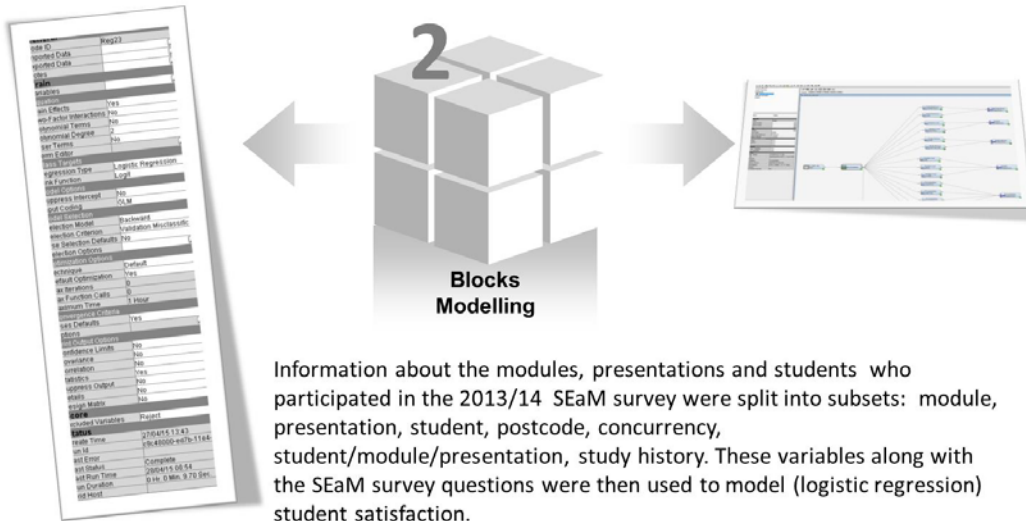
2

Blocks Modelling

Information about the modules, presentations and students who participated in the 2013/14 SEaM survey were split into subsets: module, presentation, student, postcode, concurrency, student/module/presentation, study history. These variables along with the SEaM survey questions were then used to model (logistic regression) student satisfaction.

| | |
|---|---|
| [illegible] | Reg23 |
| ode ID | |
| ported Data | |
| ported Data | |
| tes | |
| rain | |
| ariables | |
| ain Effects | Yes |
| wo-Factor Interactions | No |
| olynomial Terms | No |
| olynomial Degree | 2 |
| ser Terms | No |
| erm Editor | |
| lass Targets | |
| egression Type | Logistic Regression |
| nk Function | Logit |
| odel Options | |
| uppress Intercept | No |
| put Coding | GLM |
| odel Selection | |
| election Model | Backward |
| election Criterion | Validation Misclassific |
| se Selection Defaults | No |
| election Options | |
| ptimization Options | |
| echnique | Default |
| efault Optimization | Yes |
| ax Iterations | 0 |
| ax Function Calls | 0 |
| aximum Time | 1 Hour |
| onvergence Criteria | |
| ses Defaults | Yes |
| ptions | |
| utput Options | |
| onfidence Limits | No |
| ovariance | No |
| orrelation | No |
| tatistics | Yes |
| uppress Output | No |
| etails | No |
| esign Matrix | No |
| core | |
| xcluded Variables | Reject |
| tatus | |
| reate Time | 27/04/15 13:43 |
| un Id | c9c48000-ed7b-11e4 |
| ast Error | |
| un Status | Complete |
| ast Run Time | 28/04/15 08:54 |
| un Duration | 0 Hr. 0 Min. 9.70 Sec. |
| rid Host | |